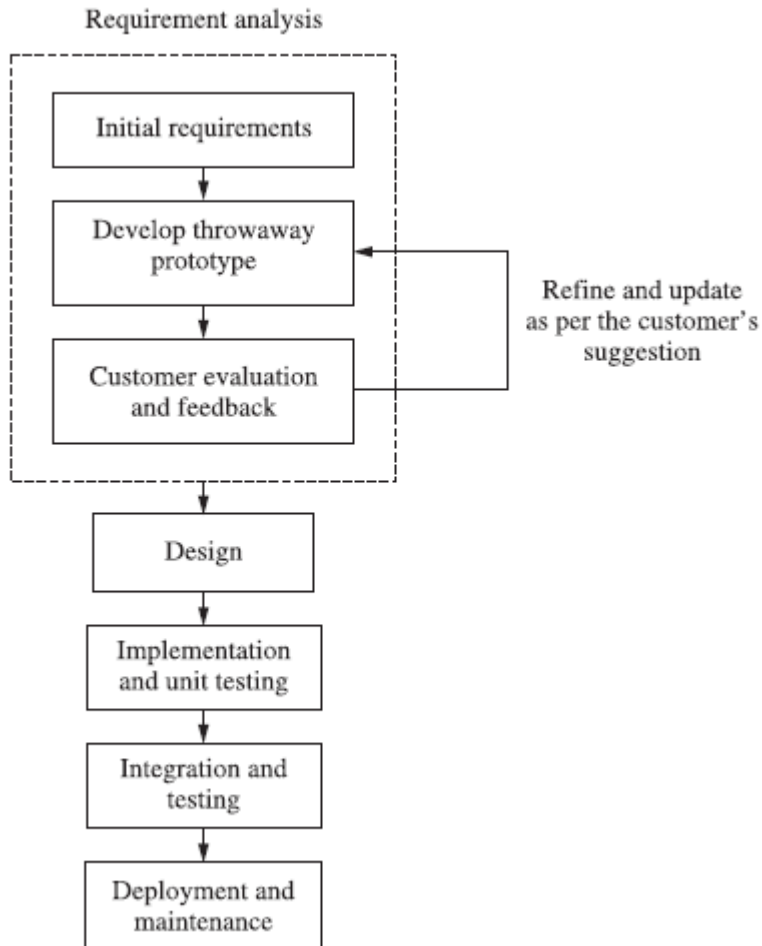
Requirement analysis

Initial requirements

Develop throwaway prototype

Refine and update as per the customer's suggestion

Customer evaluation and feedback

Design

Implementation and unit testing

Integration and testing

Deployment and maintenance